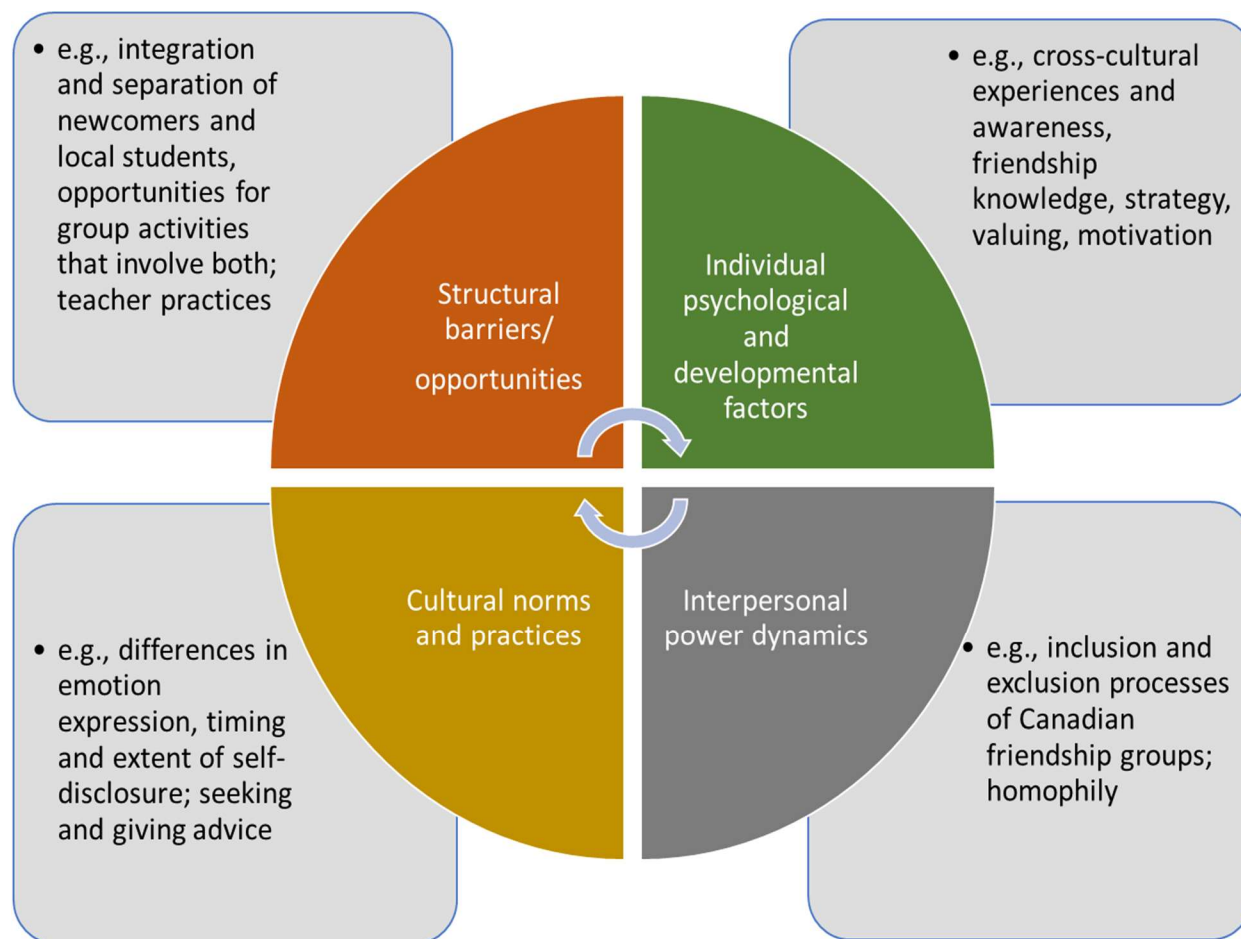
• e.g., integration and separation of newcomers and local students, opportunities for group activities that involve both; teacher practices

• e.g., cross-cultural experiences and awareness, friendship knowledge, strategy, valuing, motivation

Structural barriers/ opportunities

Individual psychological and developmental factors

Cultural norms and practices

Interpersonal power dynamics

• e.g., differences in emotion expression, timing and extent of self-disclosure; seeking and giving advice

• e.g., inclusion and exclusion processes of Canadian friendship groups; homophily